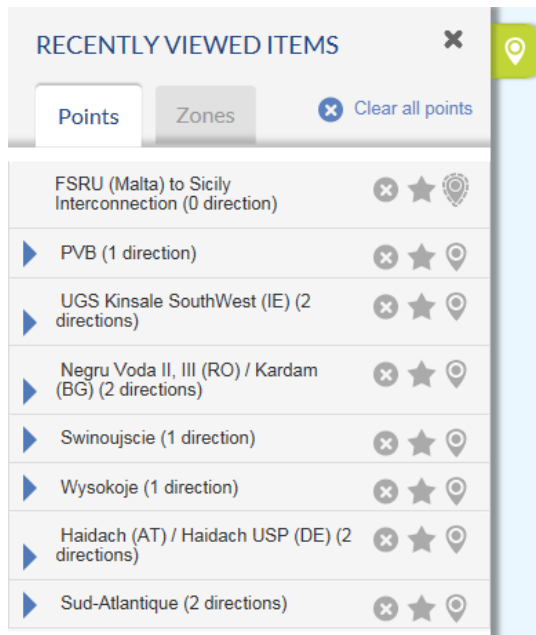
RECENTLY VIEWED ITEMS

Points

Zones

Clear all points

FSRU (Malta) to Sicily Interconnection (0 direction)

PVB (1 direction)

UGS Kinsale SouthWest (IE) (2 directions)

Negru Voda II, III (RO) / Kardam (BG) (2 directions)

Swinoujscie (1 direction)

Wysokoje (1 direction)

Haidach (AT) / Haidach USP (DE) (2 directions)

Sud-Atlantique (2 directions)